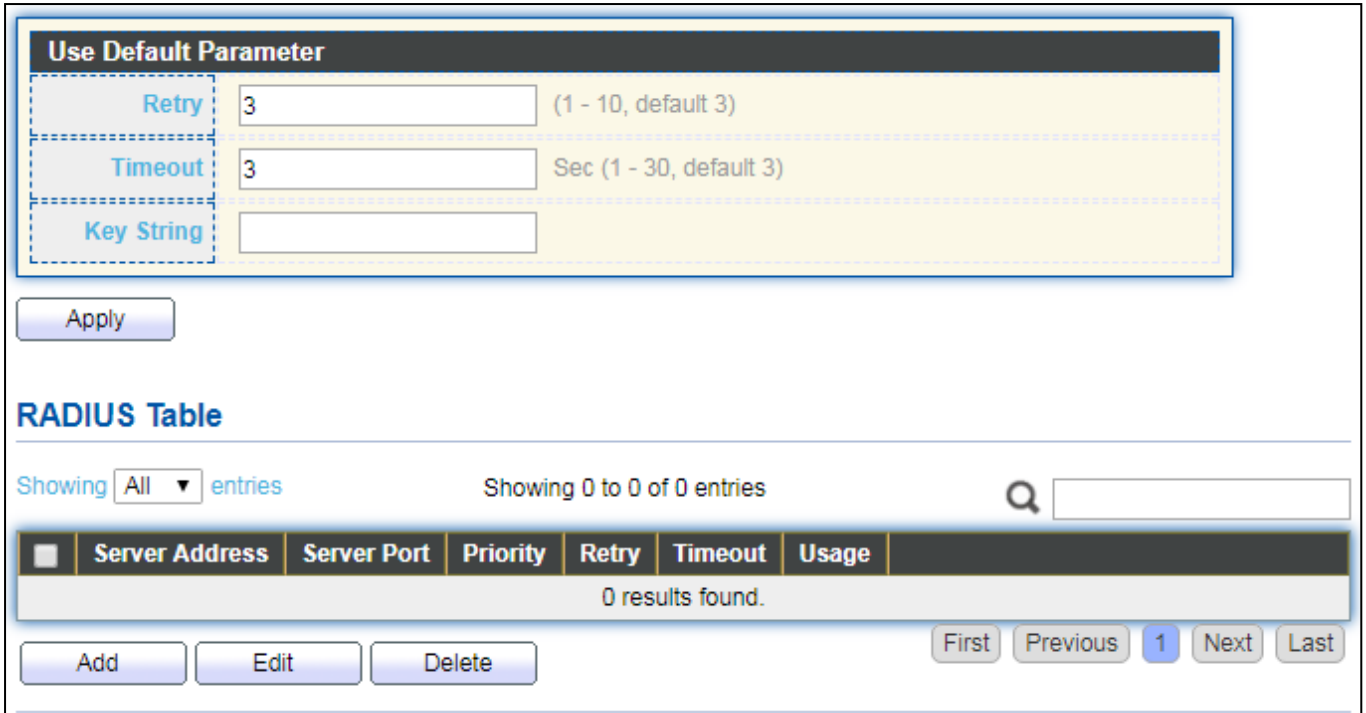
Use Default Parameter

| | | |
|---|---|---|
| Retry | 3 | (1 - 10, default 3) |
| Timeout | 3 | Sec (1 - 30, default 3) |
| Key String | | |

Apply

RADIUS Table

Showing All entries

Showing 0 to 0 of 0 entries

| | Server Address | Server Port | Priority | Retry | Timeout | Usage |
|---|---|---|---|---|---|---|
| 0 results found. | | | | | | |

Add Edit Delete

First Previous 1 Next Last